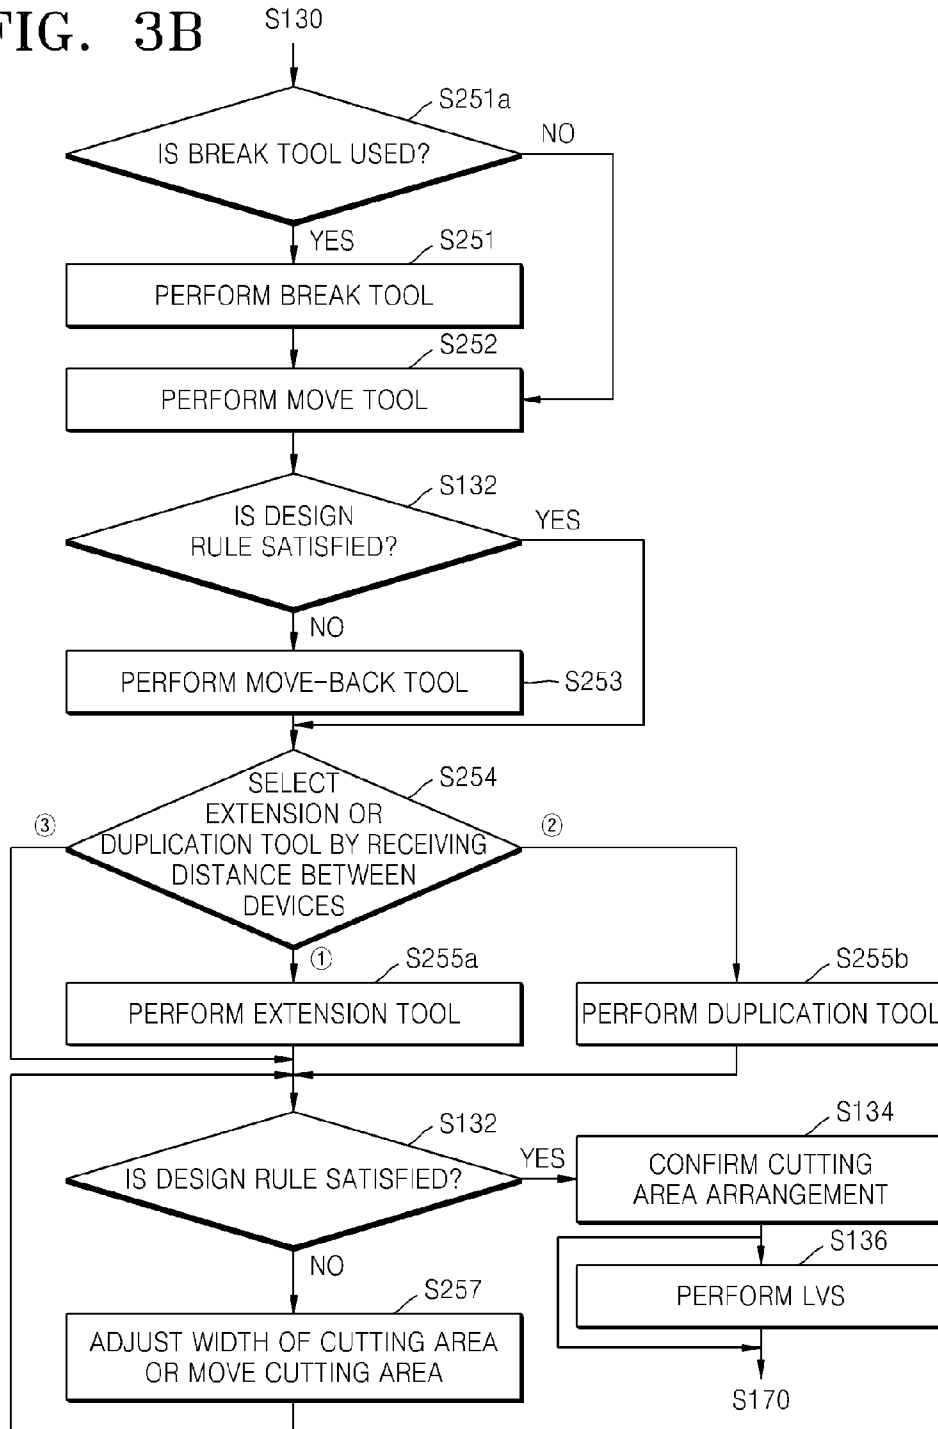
FIG. 3B

S130

S251a

IS BREAK TOOL USED?

NO

YES

S251

PERFORM BREAK TOOL

S252

PERFORM MOVE TOOL

S132

IS DESIGN RULE SATISFIED?

YES

NO

PERFORM MOVE-BACK TOOL

S253

S254

SELECT EXTENSION OR DUPLICATION TOOL BY RECEIVING DISTANCE BETWEEN DEVICES

③

②

①

S255a

PERFORM EXTENSION TOOL

S255b

PERFORM DUPLICATION TOOL

S132

IS DESIGN RULE SATISFIED?

YES

S134

CONFIRM CUTTING AREA ARRANGEMENT

S136

PERFORM LVS

NO

S257

ADJUST WIDTH OF CUTTING AREA OR MOVE CUTTING AREA

S170